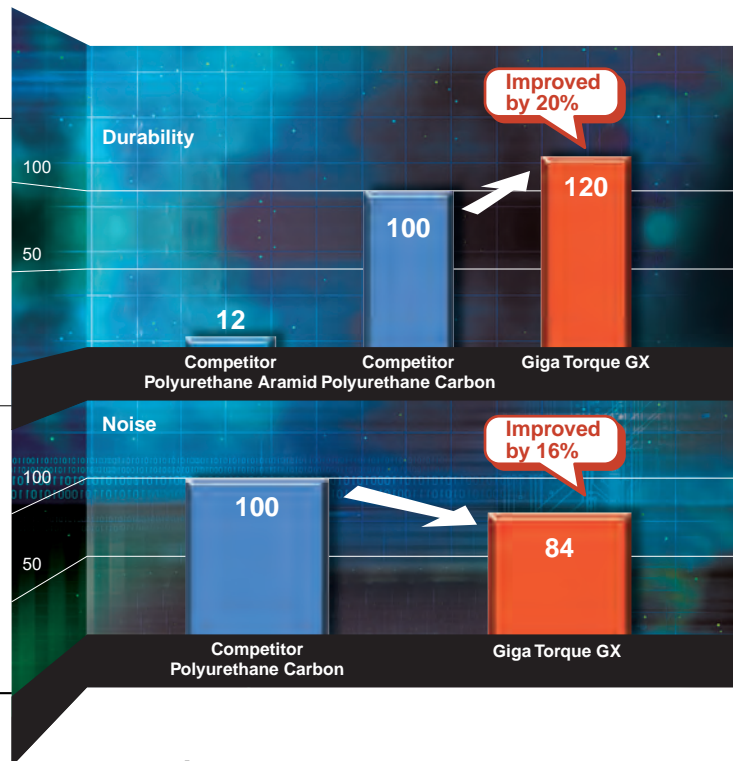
Improved by 20%

Durability

100

50

12

100

120

Competitor Polyurethane Aramid

Competitor Polyurethane Carbon

Giga Torque GX

Noise

Improved by 16%

100

50

100

84

Competitor Polyurethane Carbon

Giga Torque GX